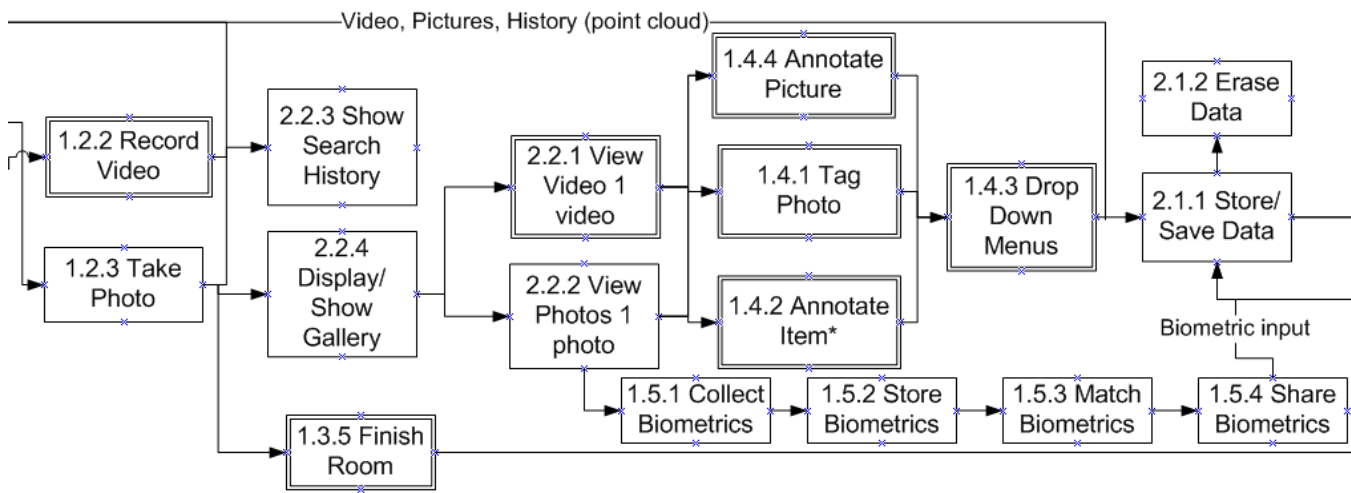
Video, Pictures, History (point cloud)

1.2.2 Record Video

2.2.3 Show Search History

1.2.3 Take Photo

2.2.4 Display/ Show Gallery

2.2.1 View Video 1 video

2.2.2 View Photos 1 photo

1.4.4 Annotate Picture

1.4.1 Tag Photo

1.4.2 Annotate Item*

1.4.3 Drop Down Menus

2.1.2 Erase Data

2.1.1 Store/ Save Data

Biometric input

1.5.1 Collect Biometrics

1.5.2 Store Biometrics

1.5.3 Match Biometrics

1.5.4 Share Biometrics

1.3.5 Finish Room